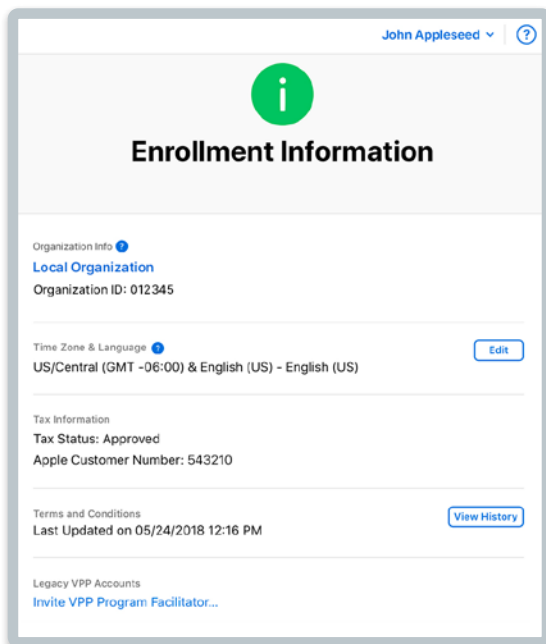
John Appleseed ⌄ ?

i

Enrollment Information

Organization Info ?
Local Organization
Organization ID: 012345

Time Zone & Language ?
US/Central (GMT -06:00) & English (US) - English (US)
Edit

Tax Information
Tax Status: Approved
Apple Customer Number: 543210

Terms and Conditions
Last Updated on 05/24/2018 12:16 PM
View History

Legacy VPP Accounts
Invite VPP Program Facilitator...